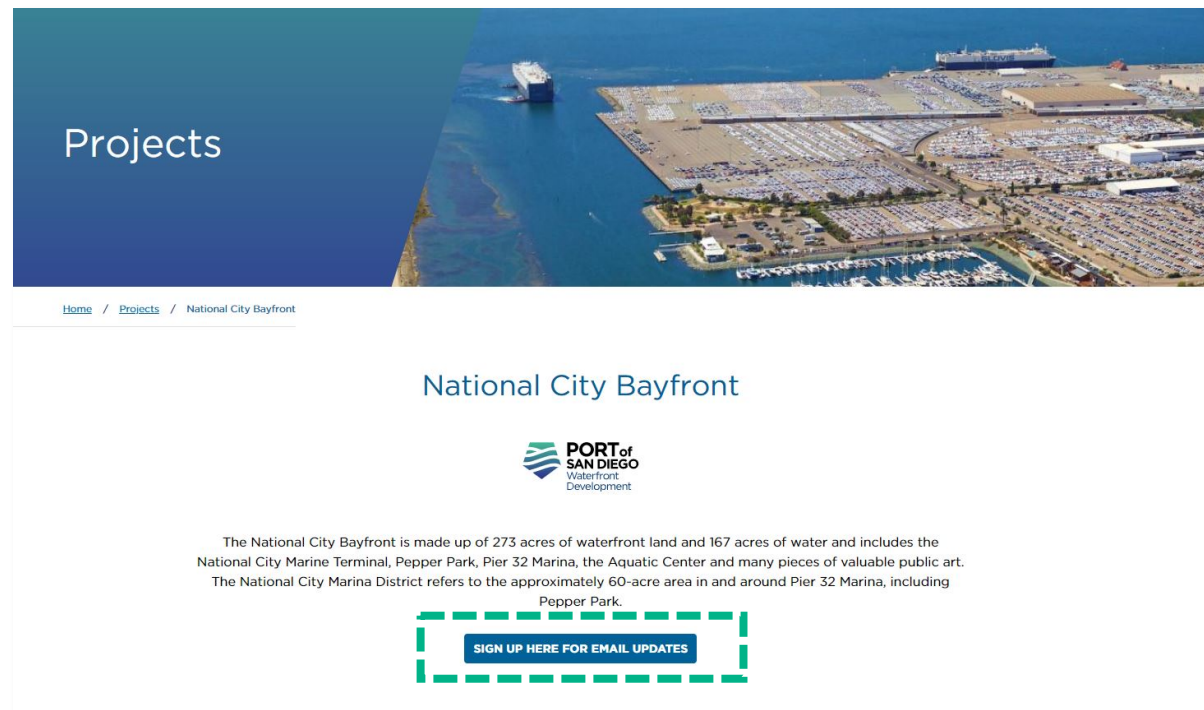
Projects

Home / Projects / National City Bayfront

National City Bayfront

PORT of SAN DIEGO
Waterfront Development

The National City Bayfront is made up of 273 acres of waterfront land and 167 acres of water and includes the National City Marine Terminal, Pepper Park, Pier 32 Marina, the Aquatic Center and many pieces of valuable public art. The National City Marina District refers to the approximately 60-acre area in and around Pier 32 Marina, including Pepper Park.

SIGN UP HERE FOR EMAIL UPDATES